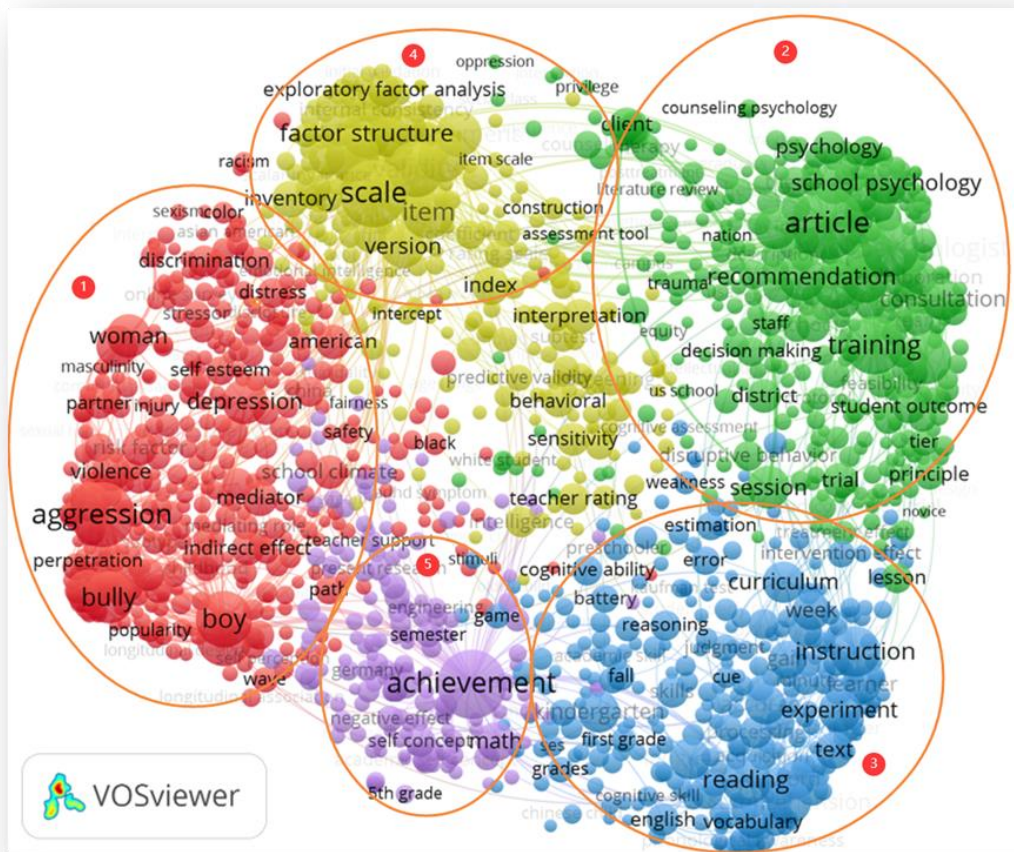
4
2
1
5
3

oppression
privilege
exploratory factor analysis
internal consistency
factor structure
item scale
client
counseling psychology
psychology
school psychology
literature review
racism
inventory
scale
item
construction
assessment tool
article
sexism
color
asian american
version
nation
discrimination
emotional intelligence
index
trauma
recommendation
consultation
distress
stressor
intercept
interpretation
equity
staff
training
woman
american
decision making
masculinity
self esteem
predictive validity
us school
district
feasibility
partner
injury
depression
fairness
behavioral
student outcome
safety
cognitive assessment
risk factor
black
sensitivity
tier
violence
school climate
white student
disruptive behavior
principle
mediator
teacher rating
weakness
session
trial
aggression
intelligence
novice
mediating role
estimation
indirect effect
teacher support
intervention effect
perpetration
preschooler
error
present research
stimuli
cognitive ability
lesson
path
curriculum
bully
battery
week
engineering
game
popularity
boy
reasoning
semester
judgment
instruction
germany
gain
wave
achievement
fall
cue
learner
negative effect
kindergarten
experiment
self concept
math
first grade
ses
text
grades
reading
5th grade
cognitive skill
english
vocabulary
VOSviewer